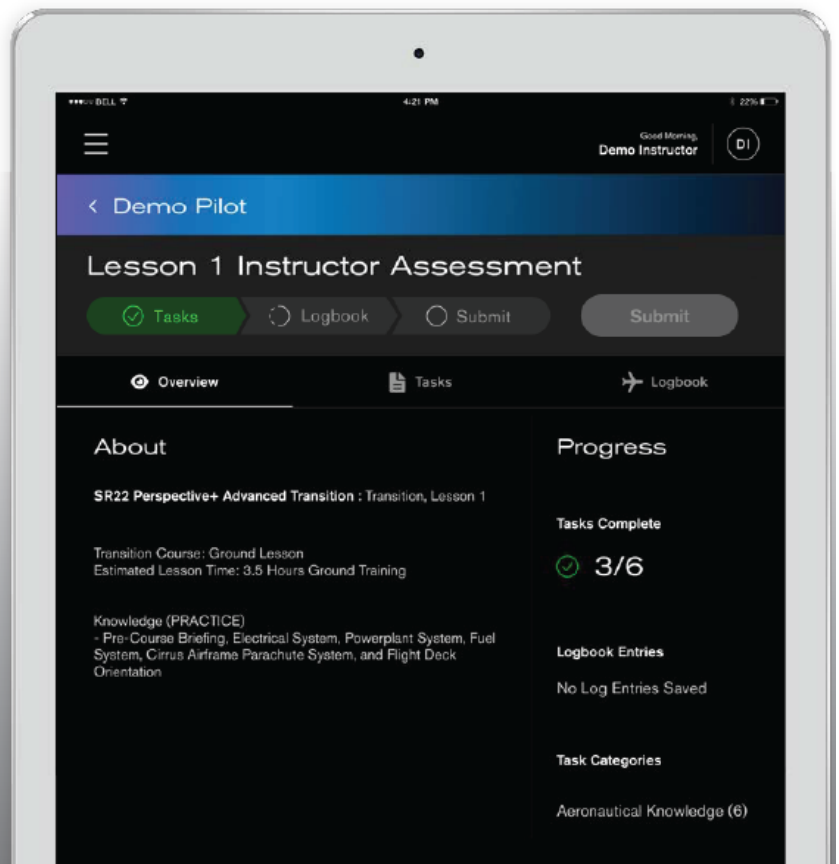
●●●○○ BELL 4:21 PM 22%

Good Morning,
Demo Instructor

DI

‹ Demo Pilot

Lesson 1 Instructor Assessment

Tasks Logbook Submit

Submit

Overview Tasks Logbook

About

SR22 Perspective+ Advanced Transition : Transition, Lesson 1

Transition Course: Ground Lesson
Estimated Lesson Time: 3.5 Hours Ground Training

Knowledge (PRACTICE)
- Pre-Course Briefing, Electrical System, Powerplant System, Fuel System, Cirrus Airframe Parachute System, and Flight Deck Orientation

Progress

Tasks Complete

3/6

Logbook Entries

No Log Entries Saved

Task Categories

Aeronautical Knowledge (6)